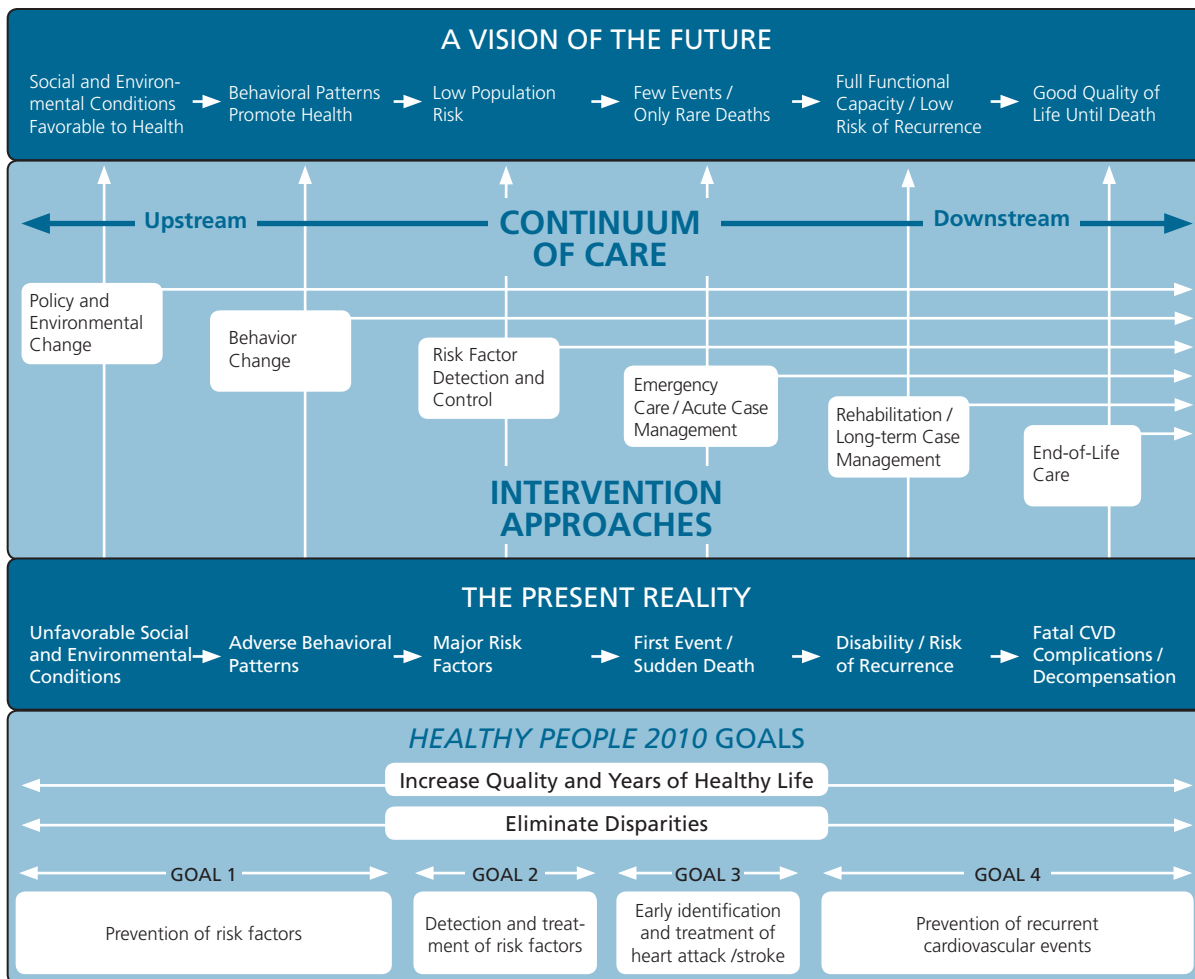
A VISION OF THE FUTURE

Social and Environmental Conditions Favorable to Health → Behavioral Patterns Promote Health → Low Population Risk → Few Events / Only Rare Deaths → Full Functional Capacity / Low Risk of Recurrence → Good Quality of Life Until Death

Upstream CONTINUUM OF CARE Downstream

Policy and Environmental Change

Behavior Change

Risk Factor Detection and Control

Emergency Care / Acute Case Management

Rehabilitation / Long-term Case Management

End-of-Life Care

INTERVENTION APPROACHES

THE PRESENT REALITY

Unfavorable Social and Environmental Conditions → Adverse Behavioral Patterns → Major Risk Factors → First Event / Sudden Death → Disability / Risk of Recurrence → Fatal CVD Complications / Decompensation

*HEALTHY PEOPLE 2010* GOALS

Increase Quality and Years of Healthy Life

Eliminate Disparities

GOAL 1

Prevention of risk factors

GOAL 2

Detection and treatment of risk factors

GOAL 3

Early identification and treatment of heart attack /stroke

GOAL 4

Prevention of recurrent cardiovascular events